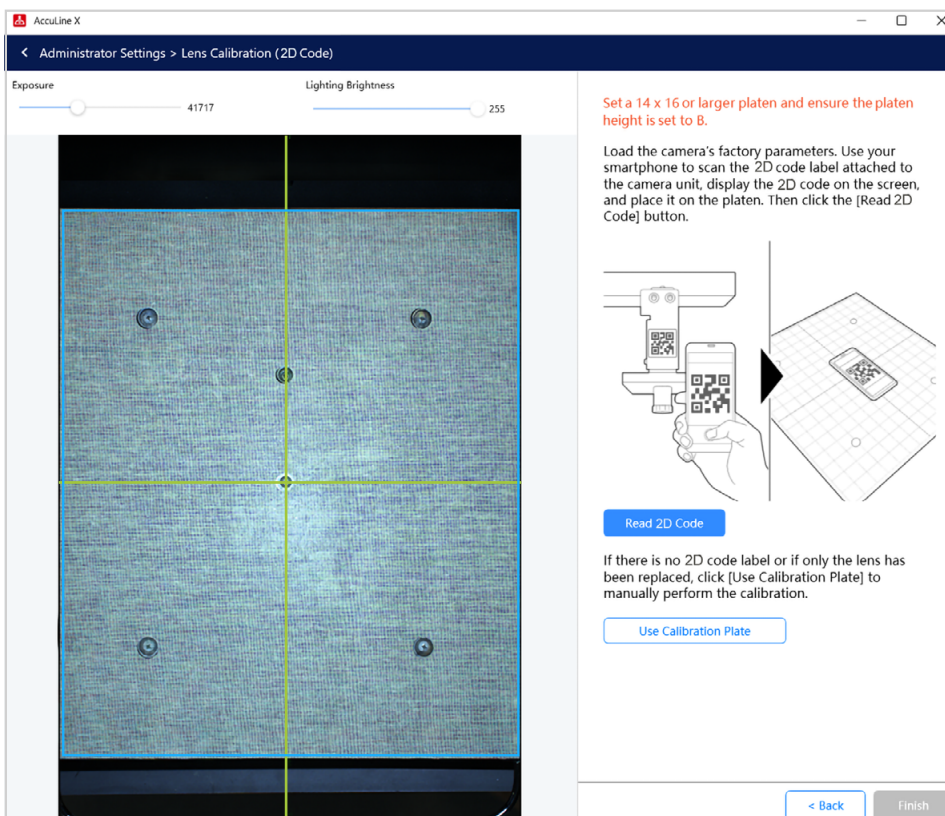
AccuLine X

< Administrator Settings > Lens Calibration (2D Code)

Exposure
41717

Lighting Brightness
255

Set a 14 x 16 or larger platen and ensure the platen height is set to B.

Load the camera's factory parameters. Use your smartphone to scan the 2D code label attached to the camera unit, display the 2D code on the screen, and place it on the platen. Then click the [Read 2D Code] button.

Read 2D Code

If there is no 2D code label or if only the lens has been replaced, click [Use Calibration Plate] to manually perform the calibration.

Use Calibration Plate

< Back

Finish